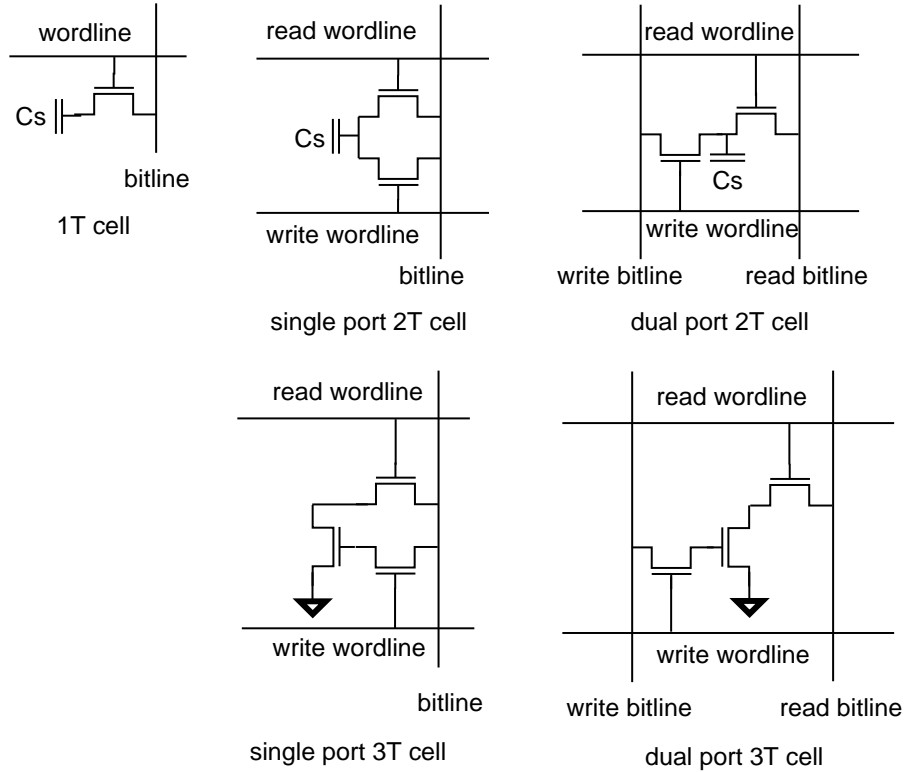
wordline
Cs
bitline
1T cell

read wordline
Cs
write wordline
bitline
single port 2T cell

read wordline
Cs
write wordline
write bitline
read bitline
dual port 2T cell

read wordline
write wordline
bitline
single port 3T cell

read wordline
write wordline
write bitline
read bitline
dual port 3T cell